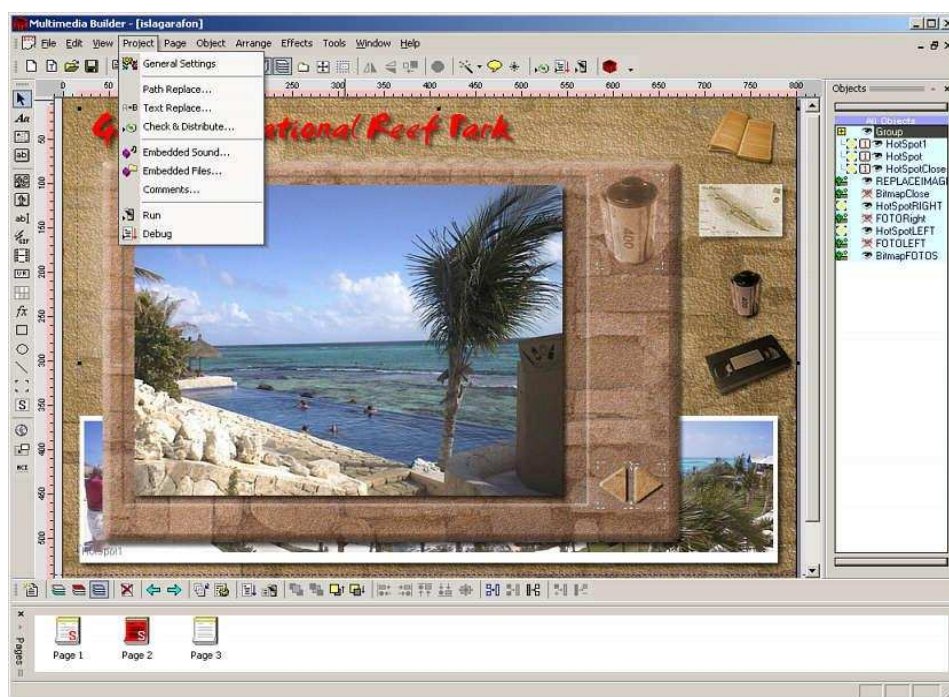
Multimedia Builder - [islagarafon]

File Edit View Project Page Object Arrange Effects Tools Window Help

General Settings
Path Replace...
Text Replace...
Check & Distribute...
Embedded Sound...
Embedded Files...
Comments...
Run
Debug

G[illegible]tional Reef Park

50 250 300 350 400 450 500 550 600 650 700 750 800

Objects
All Objects
Group
HotSpot1
HotSpot
HotSpotClose
REPLACEIMAGE
BitmapClose
HotSpotRIGHT
FOTORight
HotSpotLEFT
FOTOLEFT
BitmapFOTOS

HotSpot1

Pages
Page 1
Page 2
Page 3